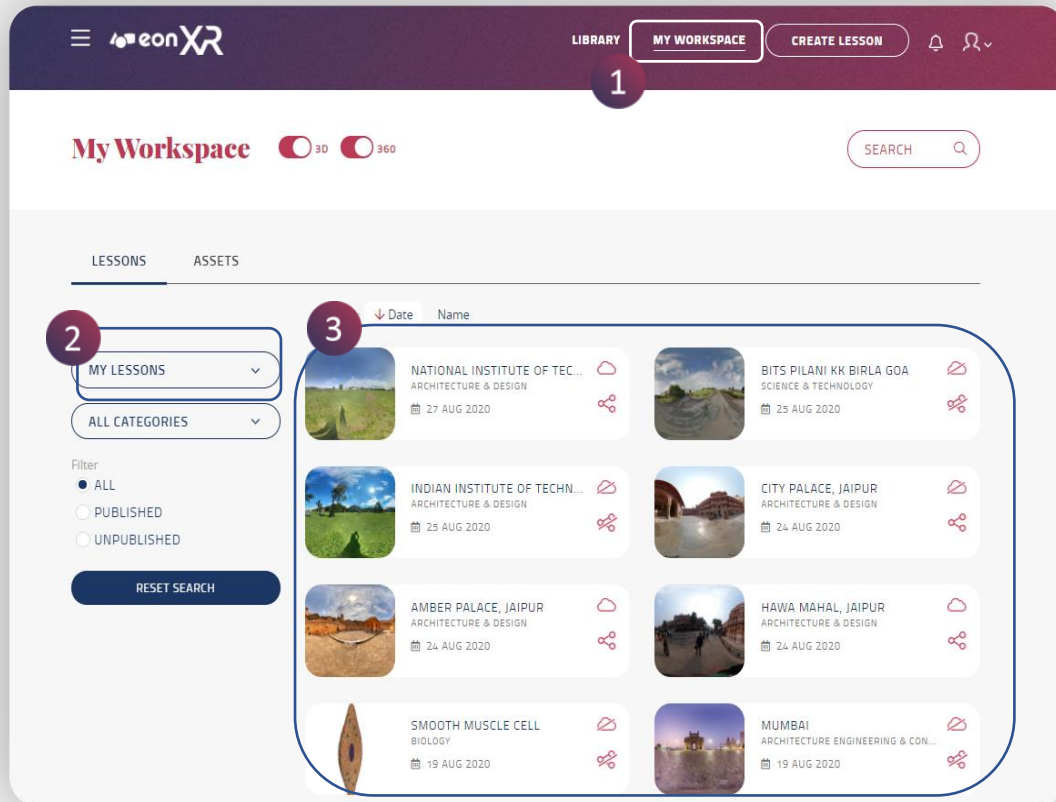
eon XR

LIBRARY MY WORKSPACE CREATE LESSON

1

My Workspace 3D 360

SEARCH

LESSONS ASSETS

2

MY LESSONS

ALL CATEGORIES

Filter
ALL
PUBLISHED
UNPUBLISHED

RESET SEARCH

Date Name

3

NATIONAL INSTITUTE OF TEC...
ARCHITECTURE & DESIGN
27 AUG 2020

BITS PILANI KK BIRLA GOA
SCIENCE & TECHNOLOGY
25 AUG 2020

INDIAN INSTITUTE OF TECHN...
ARCHITECTURE & DESIGN
25 AUG 2020

CITY PALACE, JAIPUR
ARCHITECTURE & DESIGN
24 AUG 2020

AMBER PALACE, JAIPUR
ARCHITECTURE & DESIGN
24 AUG 2020

HAWA MAHAL, JAIPUR
ARCHITECTURE & DESIGN
24 AUG 2020

SMOOTH MUSCLE CELL
BIOLOGY
19 AUG 2020

MUMBAI
ARCHITECTURE ENGINEERING & CON...
19 AUG 2020